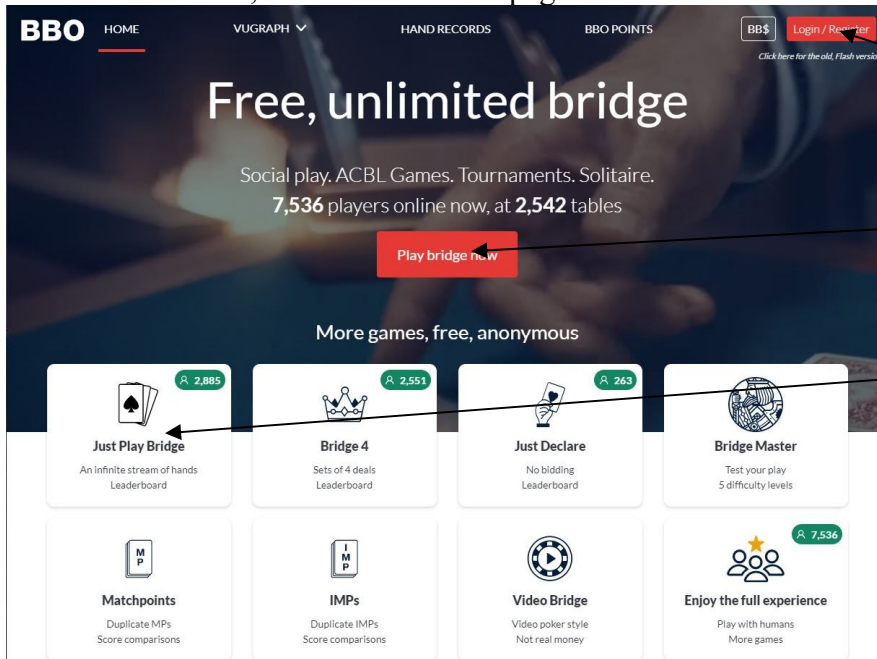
BBO HOME VUGRAPH HAND RECORDS BBO POINTS BB$ Login / Register

Click here for the old, Flash versio

Free, unlimited bridge

Social play. ACBL Games. Tournaments. Solitaire.
**7,536** players online now, at **2,542** tables

Play bridge now

More games, free, anonymous

2,885
Just Play Bridge
An infinite stream of hands
Leaderboard

2,551
Bridge 4
Sets of 4 deals
Leaderboard

263
Just Declare
No bidding
Leaderboard

Bridge Master
Test your play
5 difficulty levels

MP
Matchpoints
Duplicate MPs
Score comparisons

IMP
IMPs
Duplicate IMPs
Score comparisons

Video Bridge
Video poker style
Not real money

7,536
Enjoy the full experience
Play with humans
More games